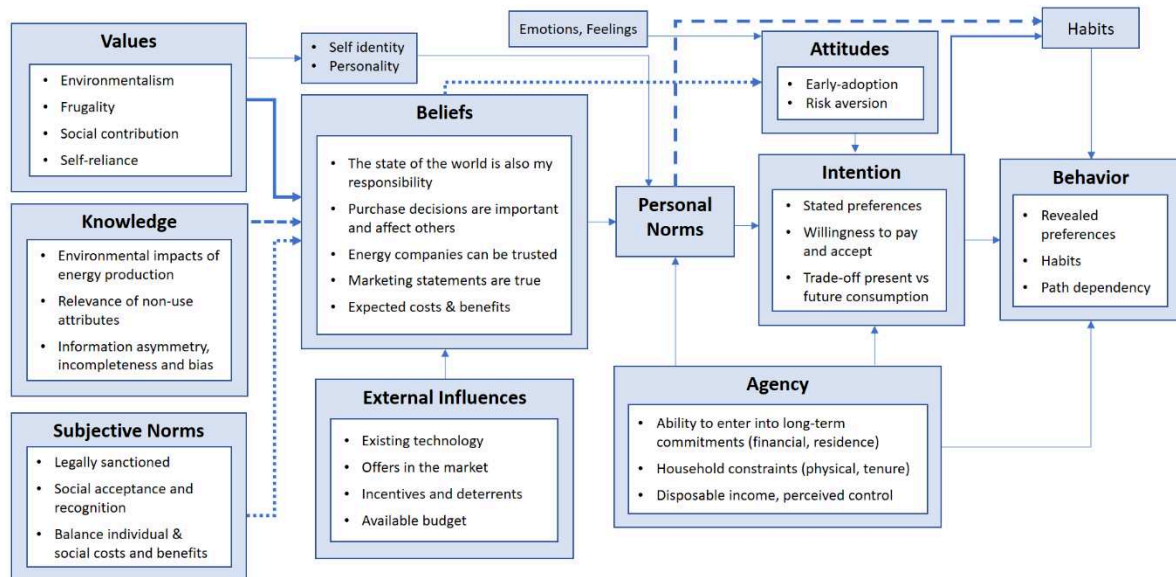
Values

- Environmentalism
- Frugality
- Social contribution
- Self-reliance

- Self identity
- Personality

Emotions, Feelings

Habits

Attitudes

- Early-adoption
- Risk aversion

Beliefs

- The state of the world is also my responsibility
- Purchase decisions are important and affect others
- Energy companies can be trusted
- Marketing statements are true
- Expected costs & benefits

Knowledge

- Environmental impacts of energy production
- Relevance of non-use attributes
- Information asymmetry, incompleteness and bias

Personal Norms

Intention

- Stated preferences
- Willingness to pay and accept
- Trade-off present vs future consumption

Behavior

- Revealed preferences
- Habits
- Path dependency

Subjective Norms

- Legally sanctioned
- Social acceptance and recognition
- Balance individual & social costs and benefits

External Influences

- Existing technology
- Offers in the market
- Incentives and deterrents
- Available budget

Agency

- Ability to enter into long-term commitments (financial, residence)
- Household constraints (physical, tenure)
- Disposable income, perceived control